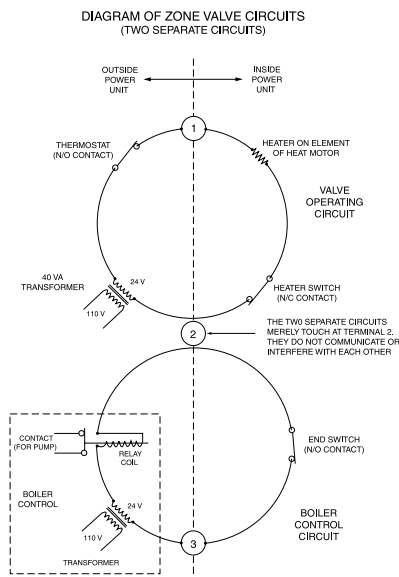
DIAGRAM OF ZONE VALVE CIRCUITS
(TWO SEPARATE CIRCUITS)

OUTSIDE POWER UNIT

INSIDE POWER UNIT

1

THERMOSTAT (N/O CONTACT)

HEATER ON ELEMENT OF HEAT MOTOR

VALVE OPERATING CIRCUIT

40 VA TRANSFORMER

24 V

110 V

HEATER SWITCH (N/C CONTACT)

2

THE TW0 SEPARATE CIRCUITS MERELY TOUCH AT TERMINAL 2. THEY DO NOT COMMUNICATE OR INTERFERE WITH EACH OTHER

CONTACT (FOR PUMP)

RELAY COIL

END SWITCH (N/O CONTACT)

BOILER CONTROL

24 V

110 V

TRANSFORMER

3

BOILER CONTROL CIRCUIT